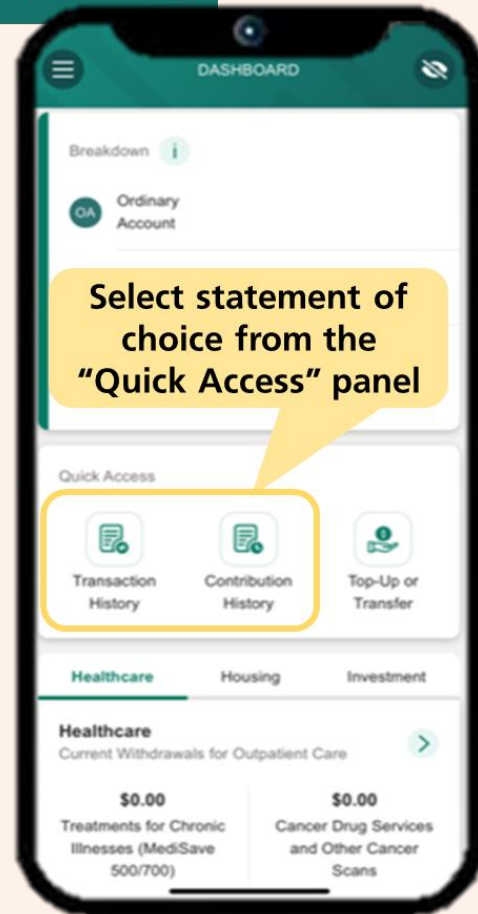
DASHBOARD

Breakdown

OA Ordinary Account

Select statement of choice from the “Quick Access” panel

Quick Access

Transaction History

Contribution History

Top-Up or Transfer

Healthcare

Housing

Investment

Healthcare
Current Withdrawals for Outpatient Care

$0.00
Treatments for Chronic Illnesses (MediSave 500/700)

$0.00
Cancer Drug Services and Other Cancer Scans